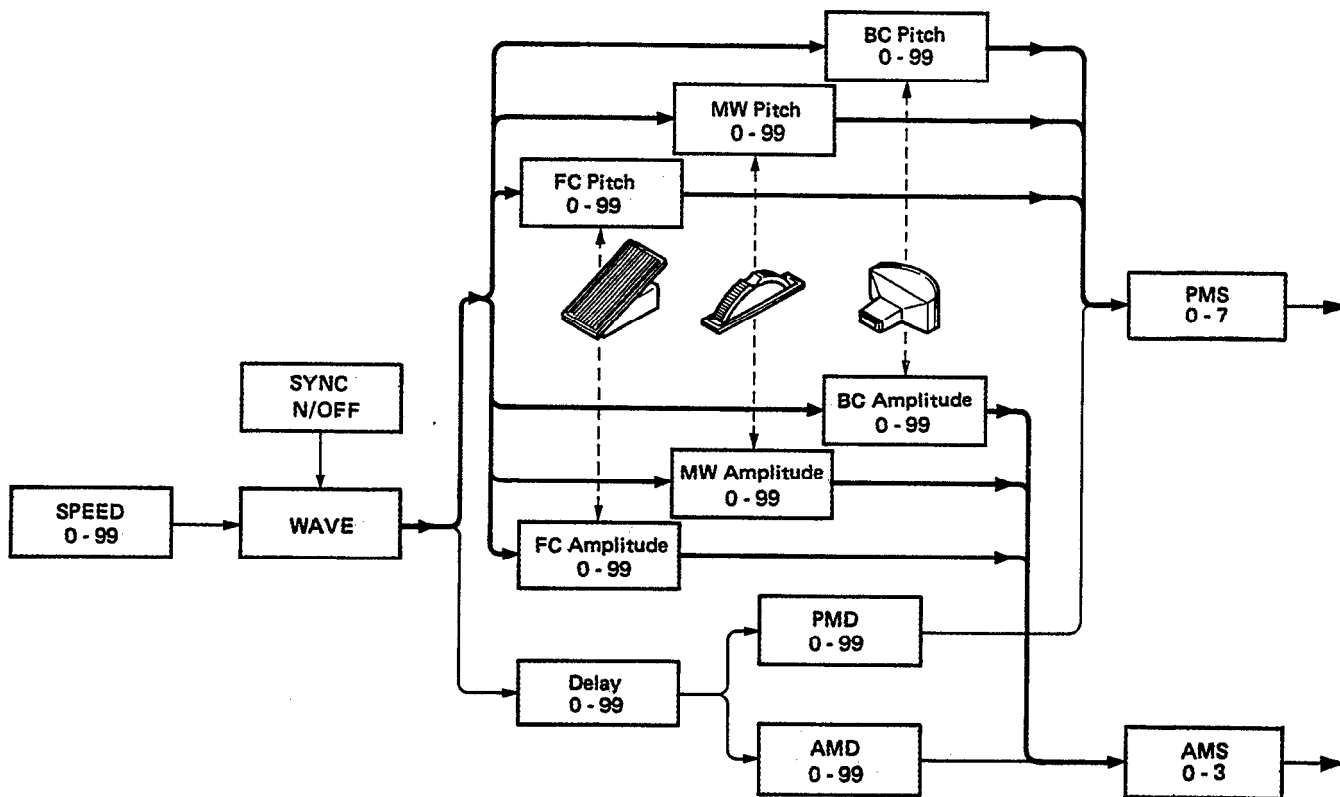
BC Pitch
0 - 99

MW Pitch
0 - 99

FC Pitch
0 - 99

PMS
0 - 7

SYNC
N/OFF

BC Amplitude
0 - 99

MW Amplitude
0 - 99

SPEED
0 - 99

WAVE

FC Amplitude
0 - 99

PMD
0 - 99

Delay
0 - 99

AMD
0 - 99

AMS
0 - 3